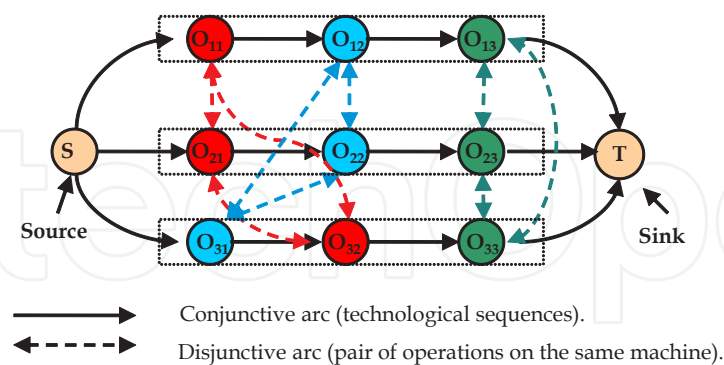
$O_{11}$ $O_{12}$ $O_{13}$

S $O_{21}$ $O_{22}$ $O_{23}$ T

Source $O_{31}$ $O_{32}$ $O_{33}$ Sink

Conjunctive arc (technological sequences).

Disjunctive arc (pair of operations on the same machine).